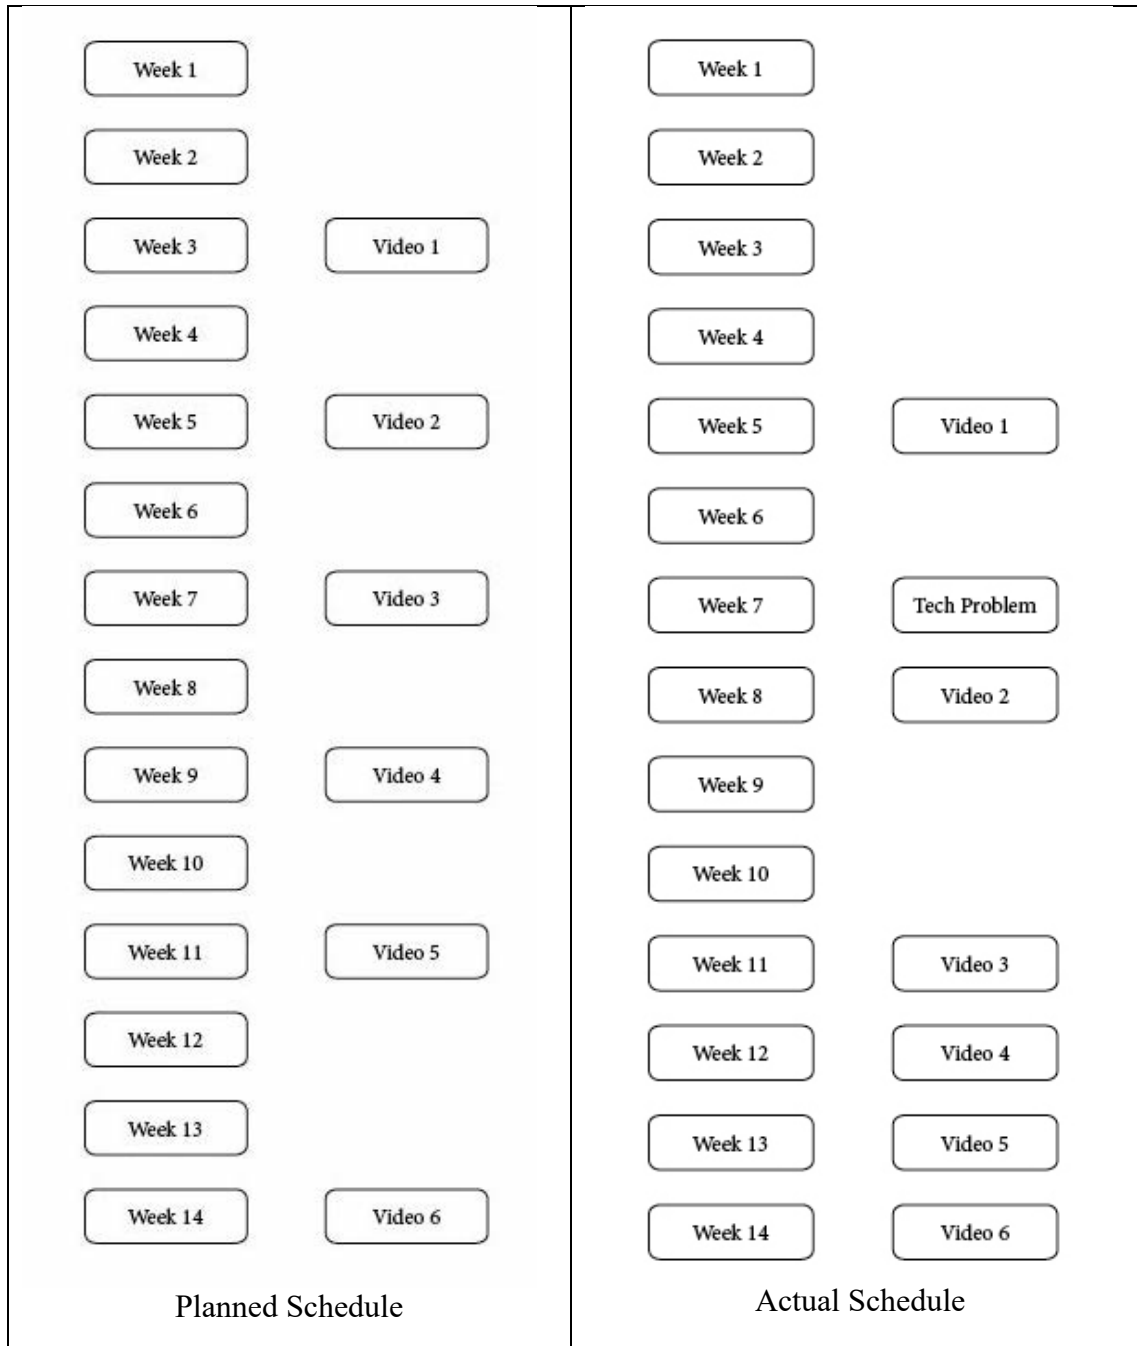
Week 1
Week 2
Week 3 Video 1
Week 4
Week 5 Video 2
Week 6
Week 7 Video 3
Week 8
Week 9 Video 4
Week 10
Week 11 Video 5
Week 12
Week 13
Week 14 Video 6

Planned Schedule

Week 1
Week 2
Week 3
Week 4
Week 5 Video 1
Week 6
Week 7 Tech Problem
Week 8 Video 2
Week 9
Week 10
Week 11 Video 3
Week 12 Video 4
Week 13 Video 5
Week 14 Video 6

Actual Schedule